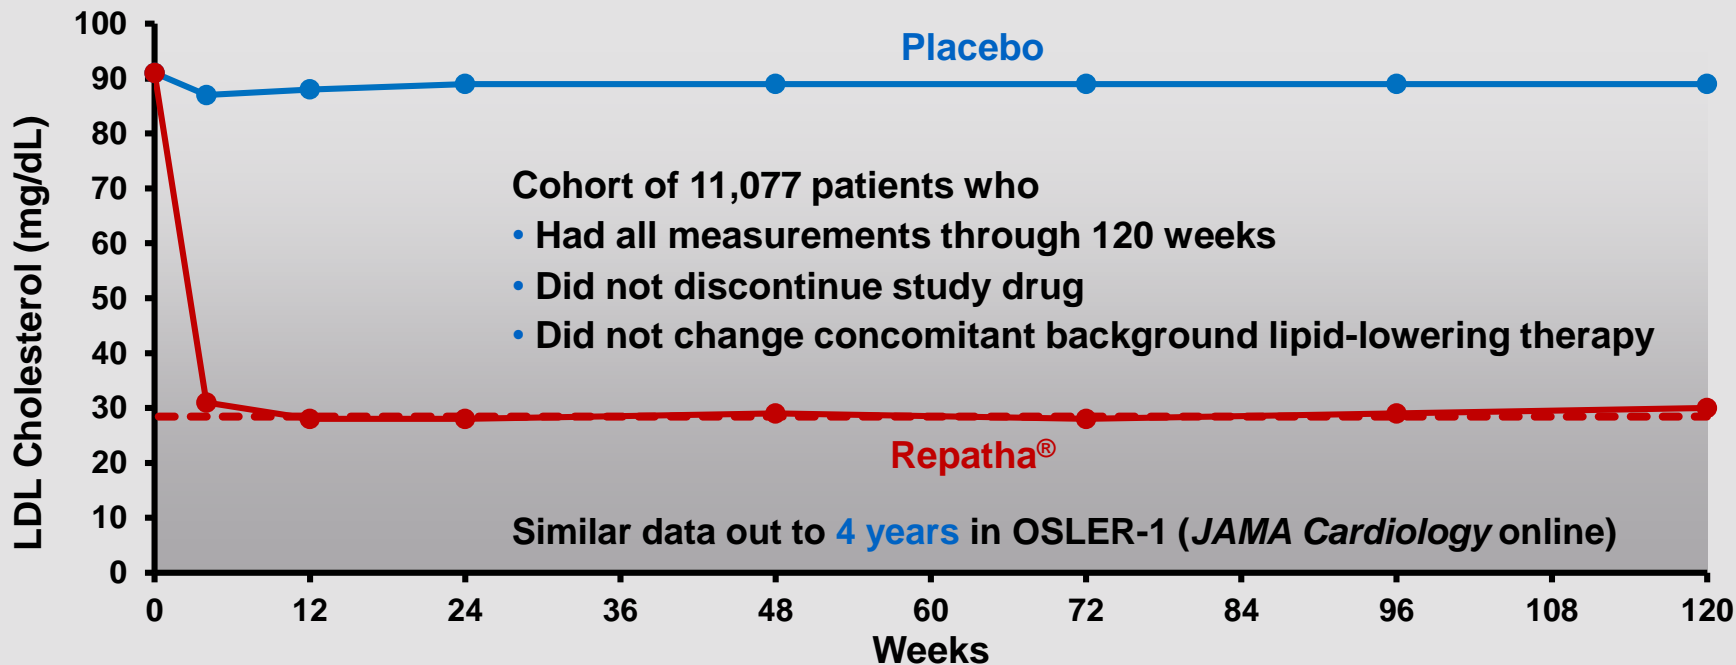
LDL Cholesterol (mg/dL)

100
90
80
70
60
50
40
30
20
10
0

Placebo

Cohort of 11,077 patients who
• Had all measurements through 120 weeks
• Did not discontinue study drug
• Did not change concomitant background lipid-lowering therapy

Repatha®

Similar data out to 4 years in OSLER-1 (*JAMA Cardiology* online)

0 12 24 36 48 60 72 84 96 108 120
Weeks